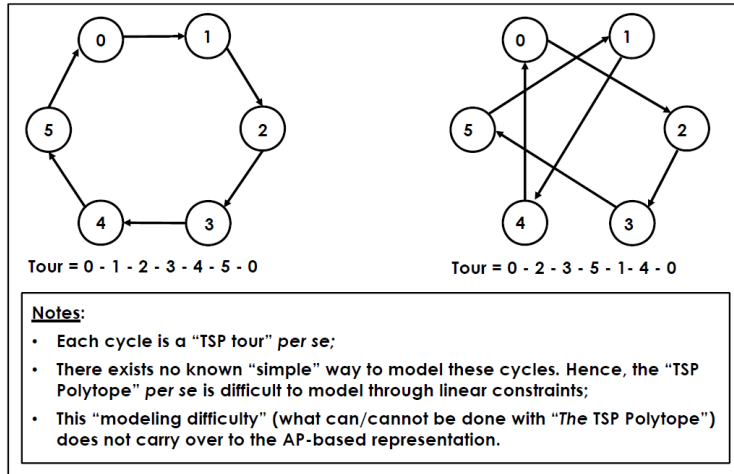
0
1
2
3
4
5

Tour = 0 - 1 - 2 - 3 - 4 - 5 - 0

0
1
2
3
4
5

Tour = 0 - 2 - 3 - 5 - 1- 4 - 0

Notes:

• Each cycle is a "TSP tour" *per se;*

• There exists no known "simple" way to model these cycles. Hence, the "TSP Polytope" *per se* is difficult to model through linear constraints;

• This "modeling difficulty" (what can/cannot be done with "*The* TSP Polytope") does not carry over to the AP-based representation.